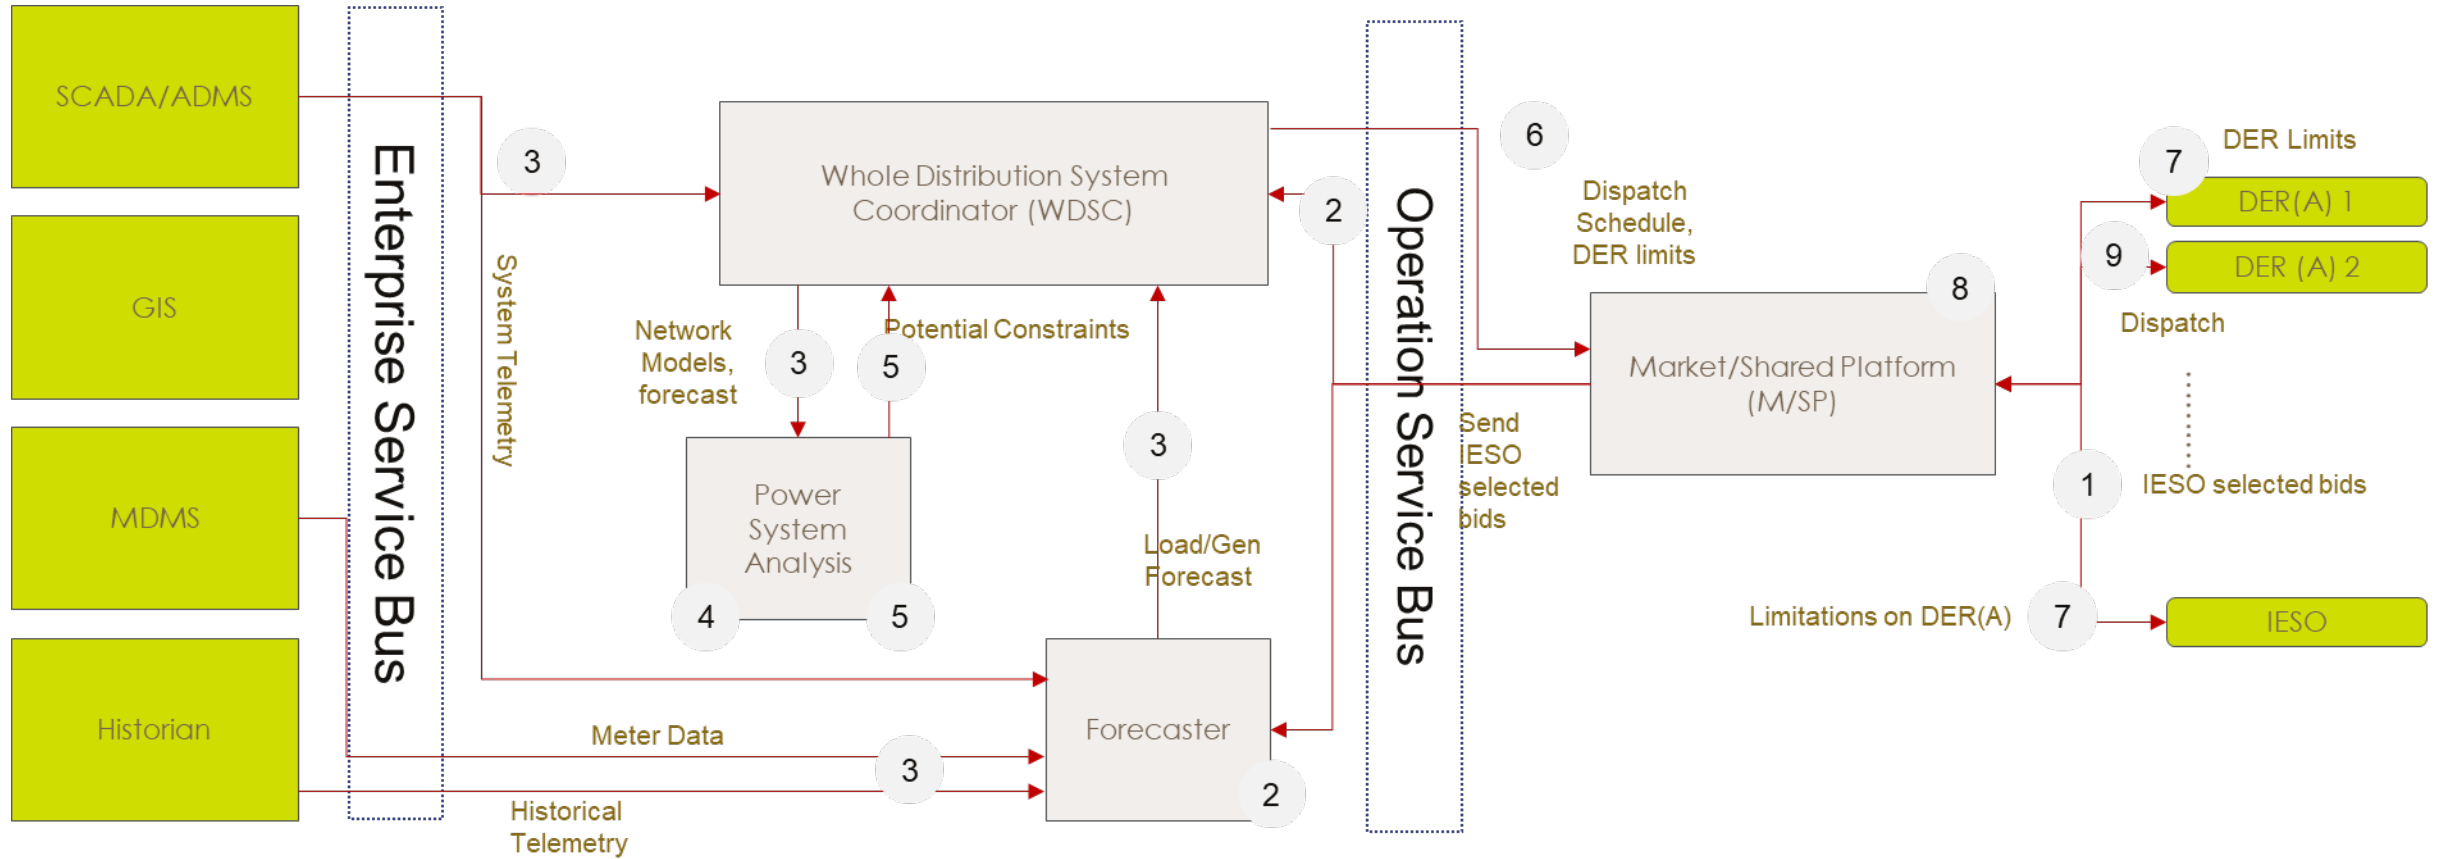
SCADA/ADMS

GIS

MDMS

Historian

Enterprise Service Bus

System Telemetry

3

Whole Distribution System Coordinator (WDSC)

2

Network Models, forecast

3

5

Potential Constraints

Power System Analysis

4

5

3

Load/Gen Forecast

Forecaster

2

Meter Data

3

Historical Telemetry

Operation Service Bus

6

Dispatch Schedule, DER limits

Send IESO selected bids

Market/Shared Platform (M/SP)

8

7

DER Limits

DER(A) 1

9

DER (A) 2

Dispatch

1

IESO selected bids

Limitations on DER(A)

7

IESO